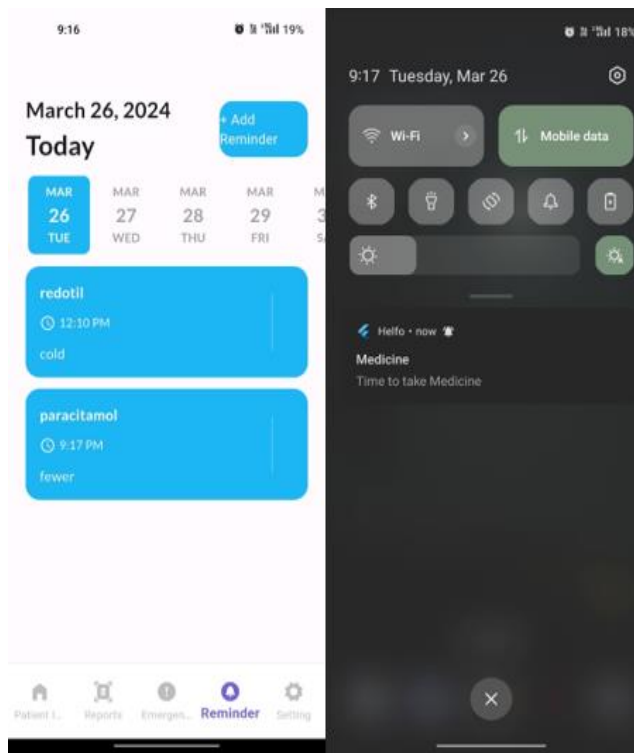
9:16

19%

March 26, 2024

Today

+ Add Reminder

MAR 26 TUE

MAR 27 WED

MAR 28 THU

MAR 29 FRI

M 3 S

redotil

12:10 PM

cold

paracitamol

9:17 PM

fewer

Patient I...

Reports

Emergen...

Reminder

Setting

18%

9:17 Tuesday, Mar 26

Wi-Fi

Mobile data

Helfo • now

Medicine

Time to take Medicine